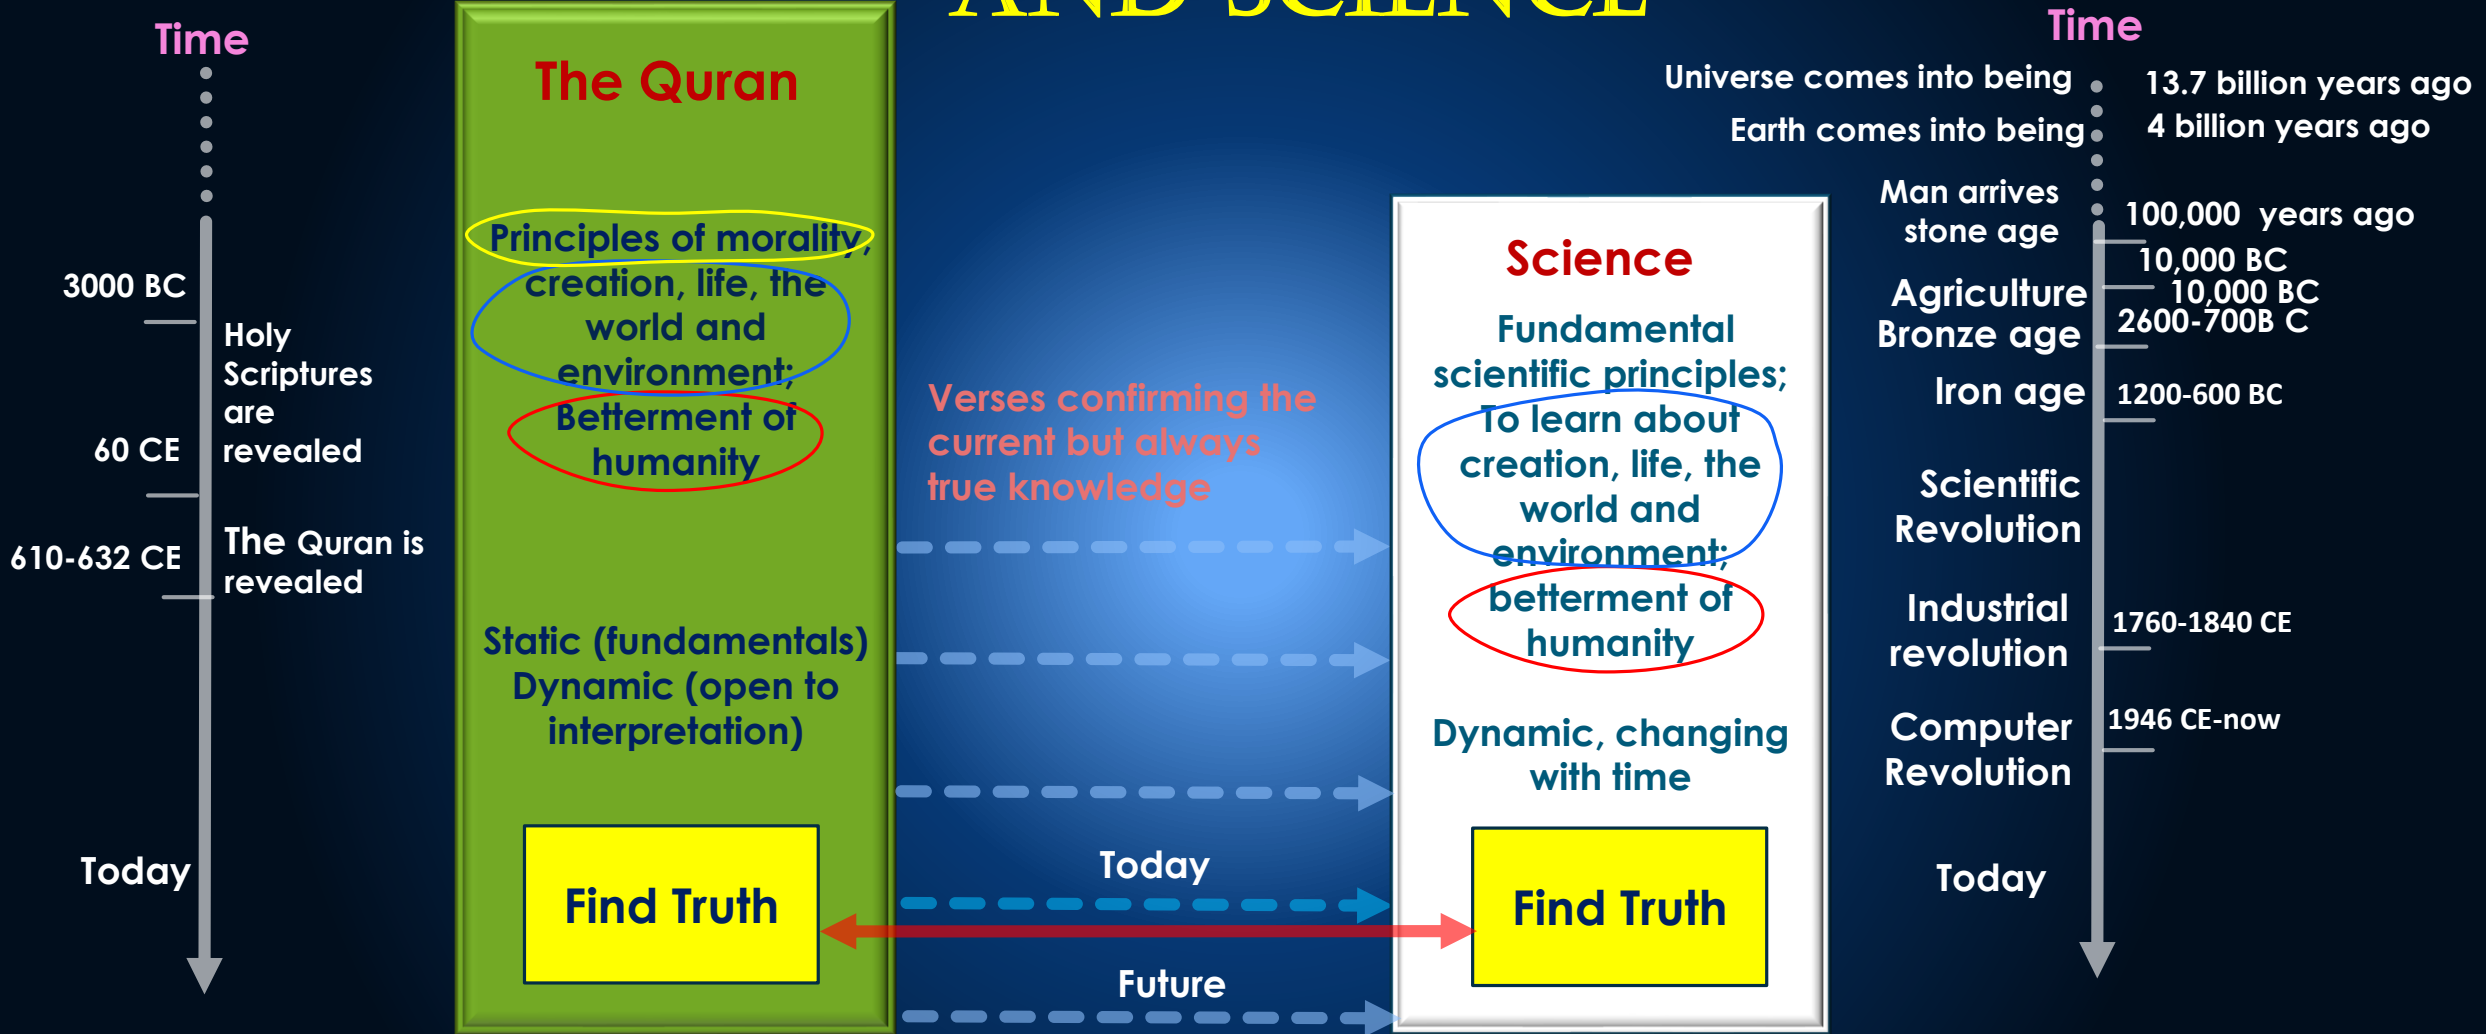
AND SCIENCE

Time

3000 BC

Holy Scriptures are revealed

60 CE

610-632 CE

The Quran is revealed

Today

The Quran

Principles of morality, creation, life, the world and environment; Betterment of humanity

Static (fundamentals) Dynamic (open to interpretation)

Find Truth

Verses confirming the current but always true knowledge

Today

Future

Science

Fundamental scientific principles; To learn about creation, life, the world and environment; betterment of humanity

Dynamic, changing with time

Find Truth

Time

Universe comes into being 13.7 billion years ago

Earth comes into being 4 billion years ago

Man arrives stone age 100,000 years ago

10,000 BC

Agriculture 10,000 BC

Bronze age 2600-700B C

Iron age 1200-600 BC

Scientific Revolution

Industrial revolution 1760-1840 CE

Computer Revolution 1946 CE-now

Today